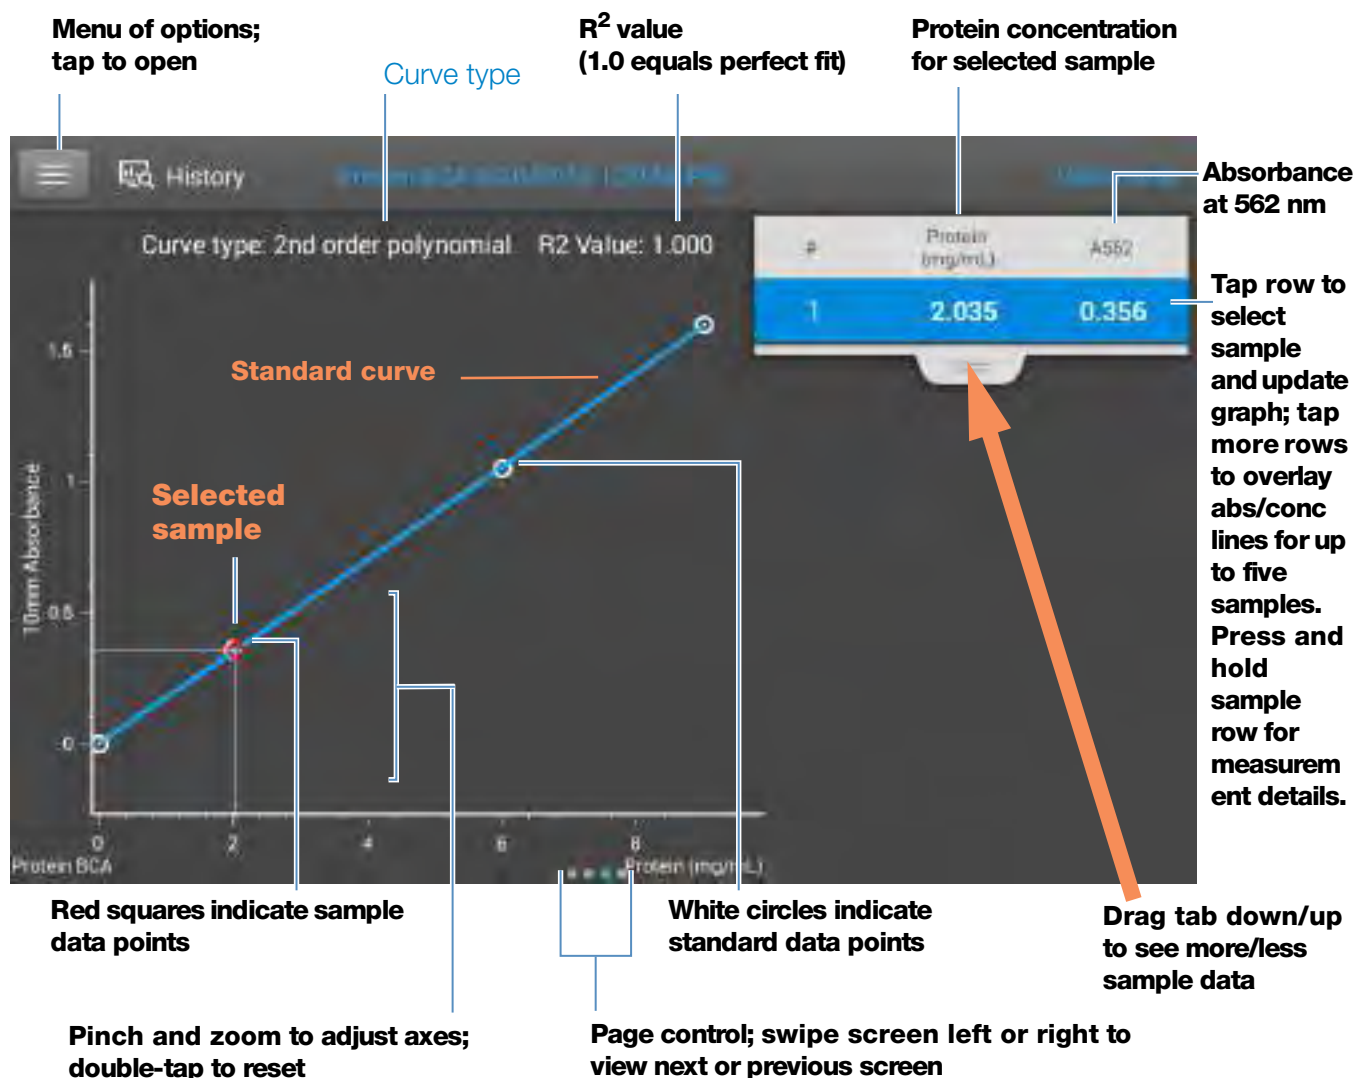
Menu of options; tap to open

Curve type

$R^2$ value (1.0 equals perfect fit)

Protein concentration for selected sample

Absorbance at 562 nm

History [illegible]

Curve type: 2nd order polynomial R2 Value: 1.000

| # | Protein (mg/mL) | A562 |
|---|---|---|
| 1 | 2.035 | 0.356 |

Tap row to select sample and update graph; tap more rows to overlay abs/conc lines for up to five samples. Press and hold sample row for measurement details.

Standard curve

Selected sample

1.5

1

0.5

0

10mm Absorbance

0

2

4

6

8

Protein BCA

Protein (mg/mL)

Red squares indicate sample data points

White circles indicate standard data points

Drag tab down/up to see more/less sample data

Pinch and zoom to adjust axes; double-tap to reset

Page control; swipe screen left or right to view next or previous screen